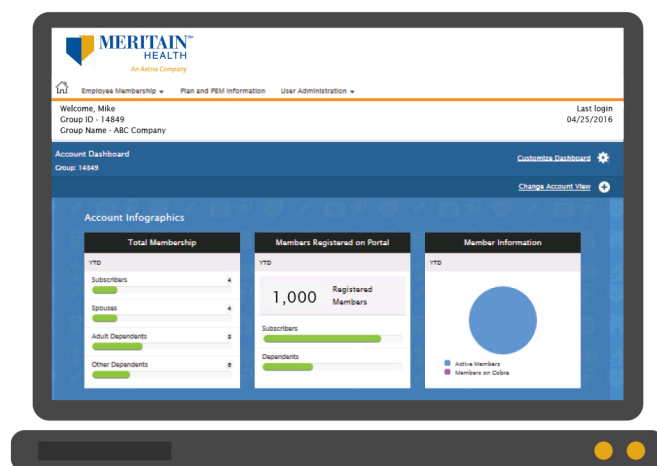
MERITAIN™ HEALTH
An Aetna Company

Employee Membership ▾ Plan and PEM Information User Administration ▾

Welcome, Mike
Group ID - 14849
Group Name - ABC Company

Last login
04/25/2016

Account Dashboard
Group: 14849

Customize Dashboard

Change Account View

Account Infographics

Total Membership
YTD
Subscribers 4
Spouses 4
Adult Dependents 8
Other Dependents 6

Members Registered on Portal
YTD
1,000 Registered Members
Subscribers
Dependents

Member Information
YTD
Active Members
Members on Cobra